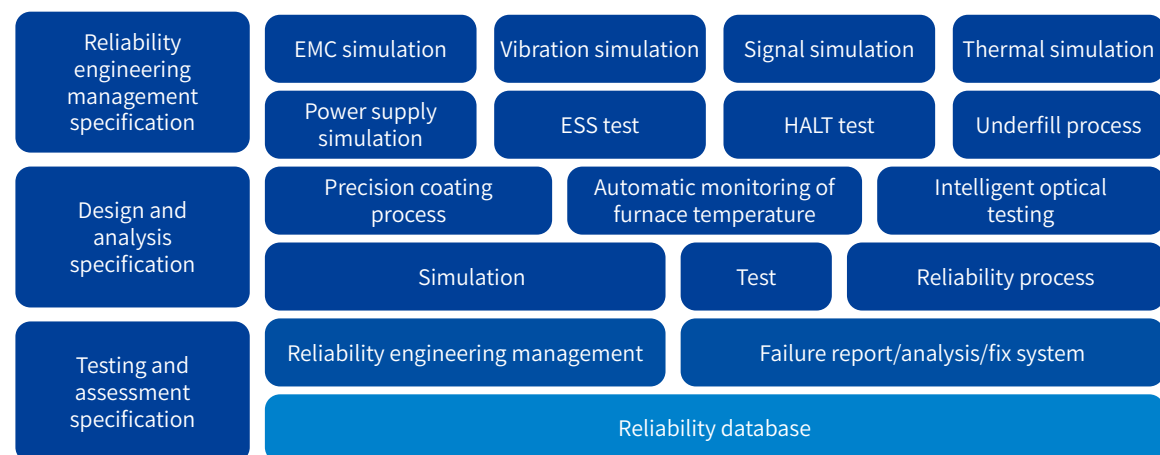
Reliability engineering management specification

EMC simulation

Vibration simulation

Signal simulation

Thermal simulation

Power supply simulation

ESS test

HALT test

Underfill process

Design and analysis specification

Precision coating process

Automatic monitoring of furnace temperature

Intelligent optical testing

Simulation

Test

Reliability process

Testing and assessment specification

Reliability engineering management

Failure report/analysis/fix system

Reliability database